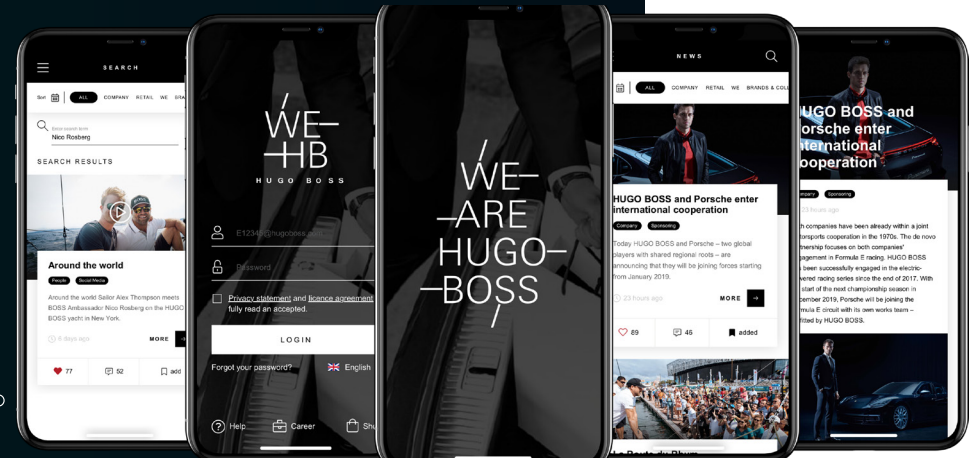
SEARCH

Sort ALL COMPANY RETAIL WE BRA

Enter search term
Nico Rosberg

SEARCH RESULTS

Around the world

People Social Media

Around the world Sailor Alex Thompson meets BOSS Ambassador Nico Rosberg on the HUGO BOSS yacht in New York.

6 days ago MORE

77 52 add

WE
HB
HUGO BOSS

E12345@hugoboss.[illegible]

Password

Privacy statement and licence agreement fully read an accepted.

LOGIN

Forgot your password? English

Help Career Sh

WE
ARE
HUGO
BOSS

NEWS

ALL COMPANY RETAIL WE BRANDS & COLL

HUGO BOSS and Porsche enter international cooperation

Company Sponsoring

Today HUGO BOSS and Porsche – two global players with shared regional roots – are announcing that they will be joining forces starting from January 2019.

23 hours ago MORE

89 45 added

HUGO BOSS and Porsche enter international cooperation

Company Sponsoring

23 hours ago

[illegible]h companies have been already within a joint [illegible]otorsports cooperation in the 1970s. The de novo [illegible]rtnership focuses on both companies' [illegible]gagement in Formula E racing. HUGO BOSS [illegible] been successfully engaged in the electric-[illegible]wered racing series since the end of 2017. With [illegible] start of the next championship season in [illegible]cember 2019, Porsche will be joining the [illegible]rmula E circuit with its own works team – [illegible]ttted by HUGO BOSS.